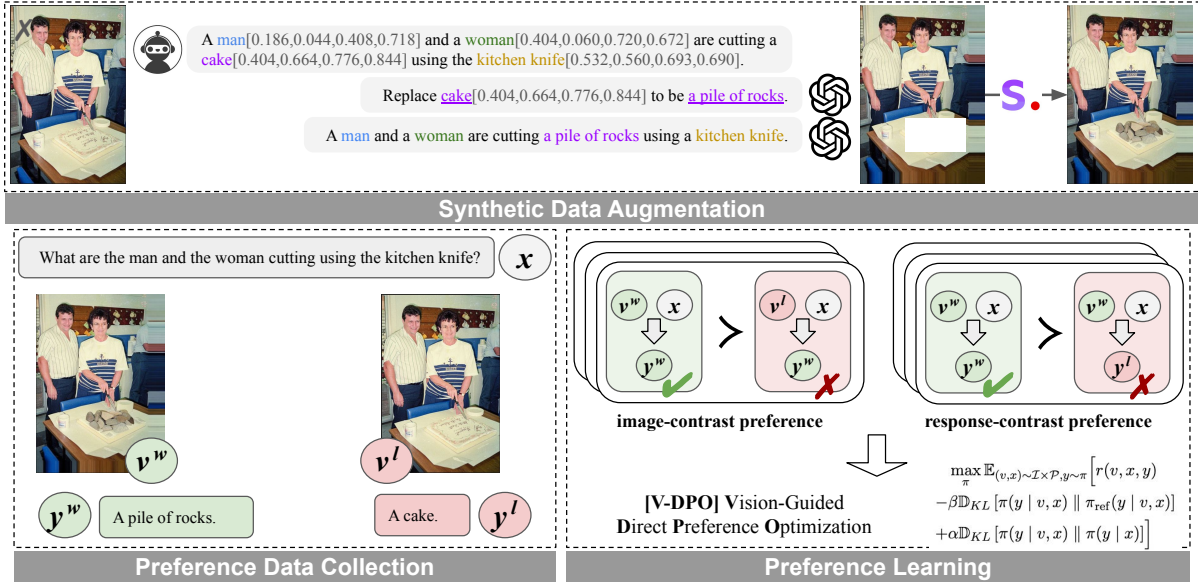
A man[0.186,0.044,0.408,0.718] and a woman[0.404,0.060,0.720,0.672] are cutting a cake[0.404,0.664,0.776,0.844] using the kitchen knife[0.532,0.560,0.693,0.690].

Replace cake[0.404,0.664,0.776,0.844] to be a pile of rocks.

A man and a woman are cutting a pile of rocks using a kitchen knife.

S.

Synthetic Data Augmentation

What are the man and the woman cutting using the kitchen knife?

$x$

$v^w$

$v^l$

$y^w$

A pile of rocks.

A cake.

$y^l$

Preference Data Collection

$v^w$ $x$ $y^w$

$v^l$ $x$ $y^w$

image-contrast preference

$v^w$ $x$ $y^w$

$v^w$ $x$ $y^l$

response-contrast preference

[V-DPO] Vision-Guided Direct Preference Optimization

$\max_{\pi} \mathbb{E}_{(v,x)\sim\mathcal{I}\times\mathcal{P},y\sim\pi}\Big[r(v,x,y) -\beta\mathbb{D}_{KL}\left[\pi(y \mid v,x) \parallel \pi_{\text{ref}}(y \mid v,x)\right] +\alpha\mathbb{D}_{KL}\left[\pi(y \mid v,x) \parallel \pi(y \mid x)\right]\Big]$

Preference Learning